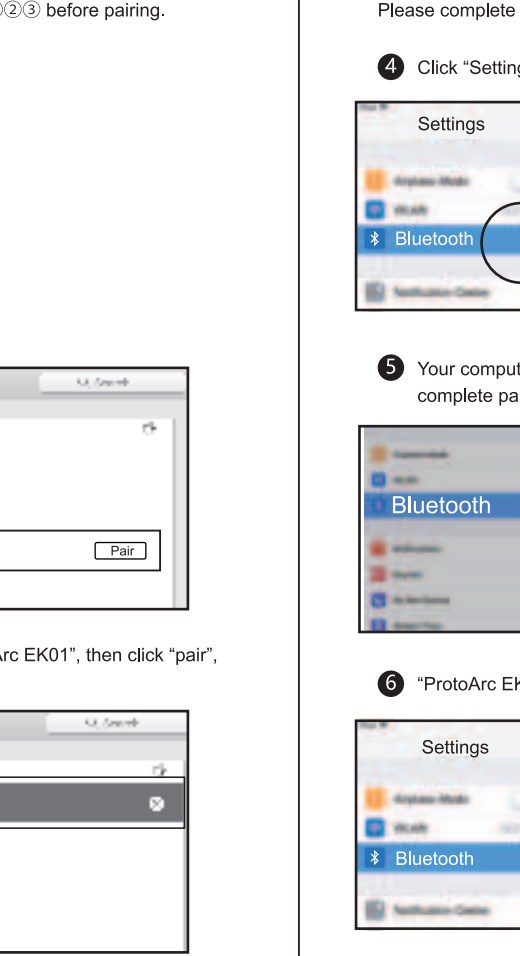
②③ before pairing.

Search

Pair

Arc EK01", then click "pair",

Search

Please complete

4 Click "Setting

Settings

Bluetooth

5 Your comput complete pa

Bluetooth

6 "ProtoArc EK

Settings

Bluetooth